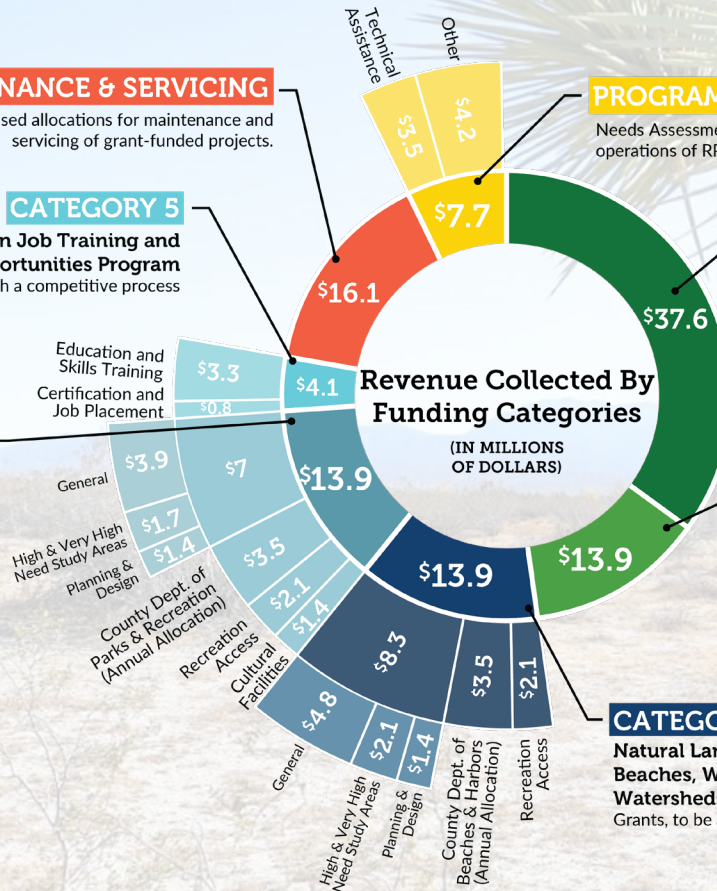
NANCE & SERVICING

sed allocations for maintenance and servicing of grant-funded projects.

CATEGORY 5

n Job Training and ortunities Program

h a competitive process

PROGRAM

Needs Assessme operations of RP

CATEG

Natural Lar Beaches, W Watershed

Grants, to be

Technical Assistance

Other

$3.5

$4.2

$7.7

$16.1

$37.6

$13.9

$13.9

$13.9

$4.1

Revenue Collected By Funding Categories

(IN MILLIONS OF DOLLARS)

Education and Skills Training

$3.3

Certification and Job Placement

$0.8

General

$3.9

$7

High & Very High Need Study Areas

$1.7

Planning & Design

$1.4

County Dept. of Parks & Recreation (Annual Allocation)

$3.5

Recreation Access

$2.1

Cultural Facilities

$1.4

$8.3

$3.5

$2.1

General

$4.8

High & Very High Need Study Areas

$2.1

Planning & Design

$1.4

County Dept. of Beaches & Harbors (Annual Allocation)

Recreation Access